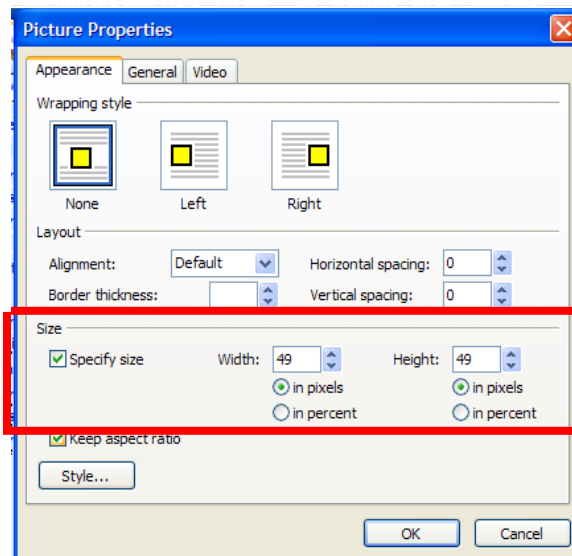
Picture Properties

Appearance | General | Video

Wrapping style

None
Left
Right

Layout

Alignment: Default
Horizontal spacing: 0
Border thickness:
Vertical spacing: 0

Size

Specify size
Width: 49
in pixels
in percent
Height: 49
in pixels
in percent

Keep aspect ratio

Style...

OK
Cancel